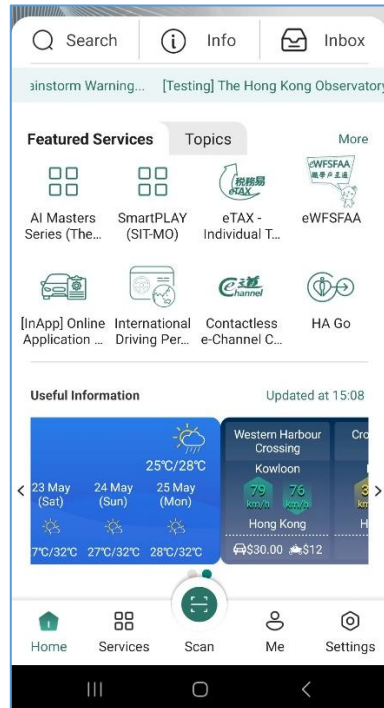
Search

Info

Inbox

ainstorm Warning... [Testing] The Hong Kong Observatory

Featured Services

Topics

More

AI Masters Series (The...

SmartPLAY (SIT-MO)

稅務易 eTAX

eTAX - Individual T...

eWFSFAA 職學户主通

eWFSFAA

[InApp] Online Application ...

International Driving Per...

e-Channel

Contactless e-Channel C...

HA Go

Useful Information

Updated at 15:08

25℃/28℃

23 May (Sat)

24 May (Sun)

25 May (Mon)

7℃/32℃

27℃/32℃

28℃/32℃

Western Harbour Crossing

Cro

Kowloon

79 km/h

76 km/h

3 km

Hong Kong

H

$30.00 $12

Home

Services

Scan

Me

Settings